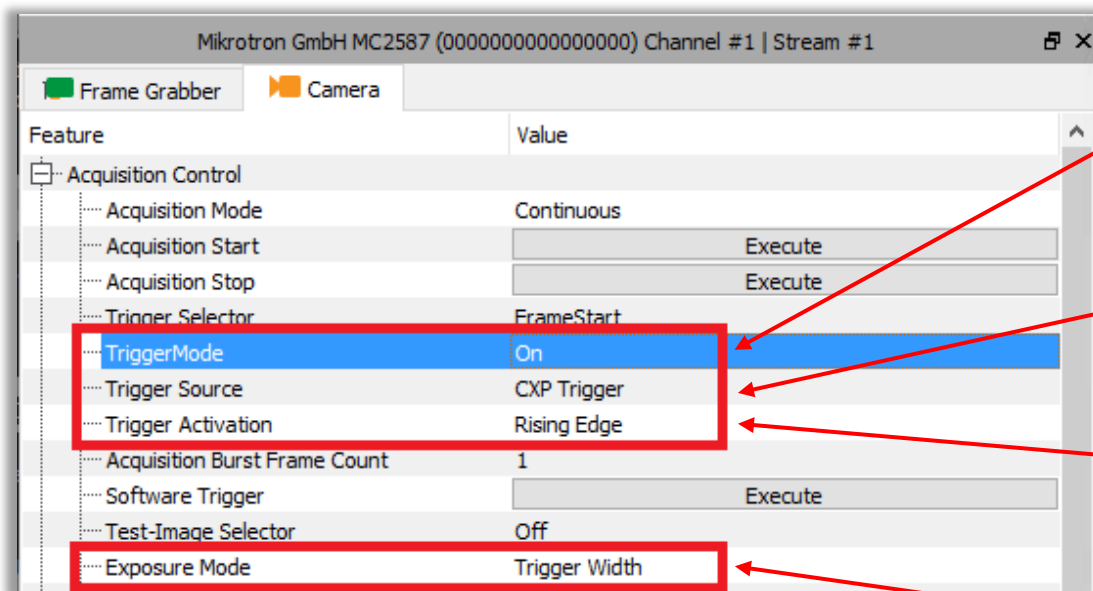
Mikrotron GmbH MC2587 (0000000000000000) Channel #1 | Stream #1

Frame Grabber
Camera

| Feature | Value |
|---|---|
| Acquisition Control | |
| Acquisition Mode | Continuous |
| Acquisition Start | Execute |
| Acquisition Stop | Execute |
| Trigger Selector | FrameStart |
| TriggerMode | On |
| Trigger Source | CXP Trigger |
| Trigger Activation | Rising Edge |
| Acquisition Burst Frame Count | 1 |
| Software Trigger | Execute |
| Test-Image Selector | Off |
| Exposure Mode | Trigger Width |